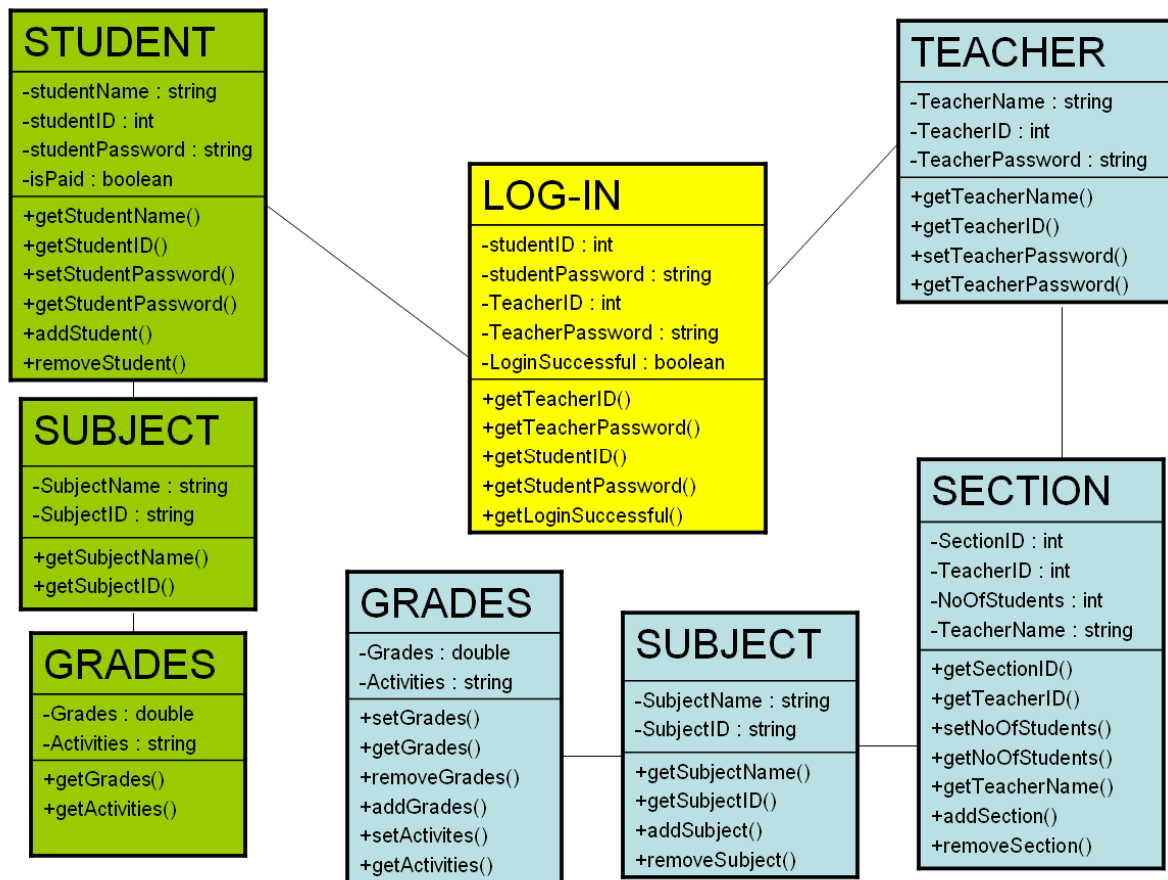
STUDENT
-studentName : string
-studentID : int
-studentPassword : string
-isPaid : boolean
+getStudentName()
+getStudentID()
+setStudentPassword()
+getStudentPassword()
+addStudent()
+removeStudent()

LOG-IN
-studentID : int
-studentPassword : string
-TeacherID : int
-TeacherPassword : string
-LoginSuccessful : boolean
+getTeacherID()
+getTeacherPassword()
+getStudentID()
+getStudentPassword()
+getLoginSuccessful()

TEACHER
-TeacherName : string
-TeacherID : int
-TeacherPassword : string
+getTeacherName()
+getTeacherID()
+setTeacherPassword()
+getTeacherPassword()

SUBJECT
-SubjectName : string
-SubjectID : string
+getSubjectName()
+getSubjectID()

GRADES
-Grades : double
-Activities : string
+getGrades()
+getActivities()

GRADES
-Grades : double
-Activities : string
+setGrades()
+getGrades()
+removeGrades()
+addGrades()
+setActivites()
+getActivities()

SUBJECT
-SubjectName : string
-SubjectID : string
+getSubjectName()
+getSubjectID()
+addSubject()
+removeSubject()

SECTION
-SectionID : int
-TeacherID : int
-NoOfStudents : int
-TeacherName : string
+getSectionID()
+getTeacherID()
+setNoOfStudents()
+getNoOfStudents()
+getTeacherName()
+addSection()
+removeSection()